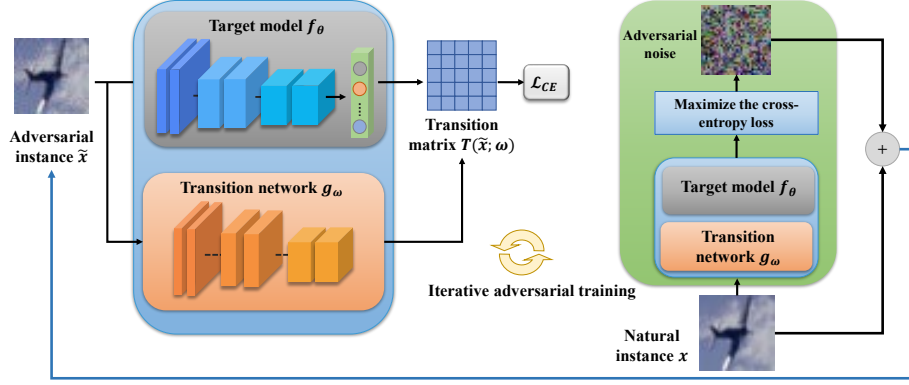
Target model $f_{\theta}$

Adversarial instance $\widetilde{x}$

Transition matrix $T(\widetilde{x}; \omega)$

$\mathcal{L}_{CE}$

Transition network $g_{\omega}$

Iterative adversarial training

Adversarial noise

Maximize the cross-entropy loss

Target model $f_{\theta}$

Transition network $g_{\omega}$

+

Natural instance $x$